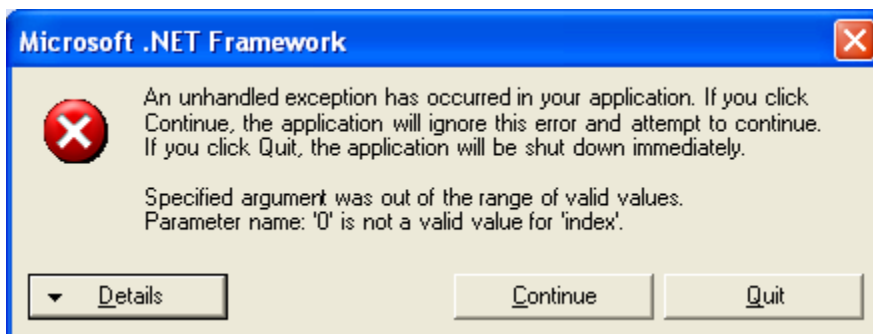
Microsoft .NET Framework

An unhandled exception has occurred in your application. If you click Continue, the application will ignore this error and attempt to continue. If you click Quit, the application will be shut down immediately.

Specified argument was out of the range of valid values.
Parameter name: '0' is not a valid value for 'index'.

Details

Continue

Quit